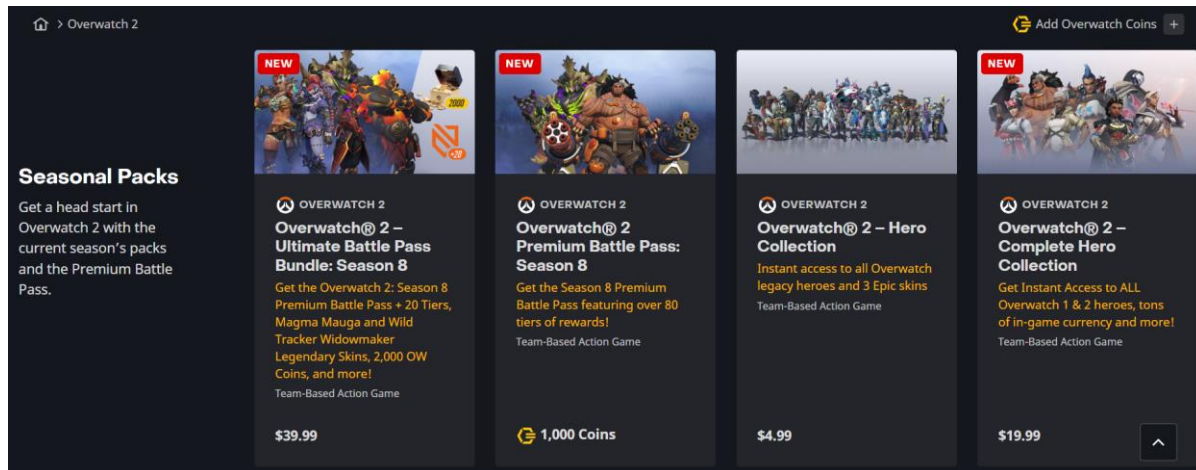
> Overwatch 2

Add Overwatch Coins +

Seasonal Packs

Get a head start in Overwatch 2 with the current season's packs and the Premium Battle Pass.

NEW

2000

+20

OVERWATCH 2

Overwatch® 2 – Ultimate Battle Pass Bundle: Season 8

Get the Overwatch 2: Season 8 Premium Battle Pass + 20 Tiers, Magma Mauga and Wild Tracker Widowmaker Legendary Skins, 2,000 OW Coins, and more!

Team-Based Action Game

$39.99

NEW

OVERWATCH 2

Overwatch® 2 Premium Battle Pass: Season 8

Get the Season 8 Premium Battle Pass featuring over 80 tiers of rewards!

Team-Based Action Game

1,000 Coins

OVERWATCH 2

Overwatch® 2 – Hero Collection

Instant access to all Overwatch legacy heroes and 3 Epic skins

Team-Based Action Game

$4.99

NEW

OVERWATCH 2

Overwatch® 2 – Complete Hero Collection

Get Instant Access to ALL Overwatch 1 & 2 heroes, tons of in-game currency and more!

Team-Based Action Game

$19.99